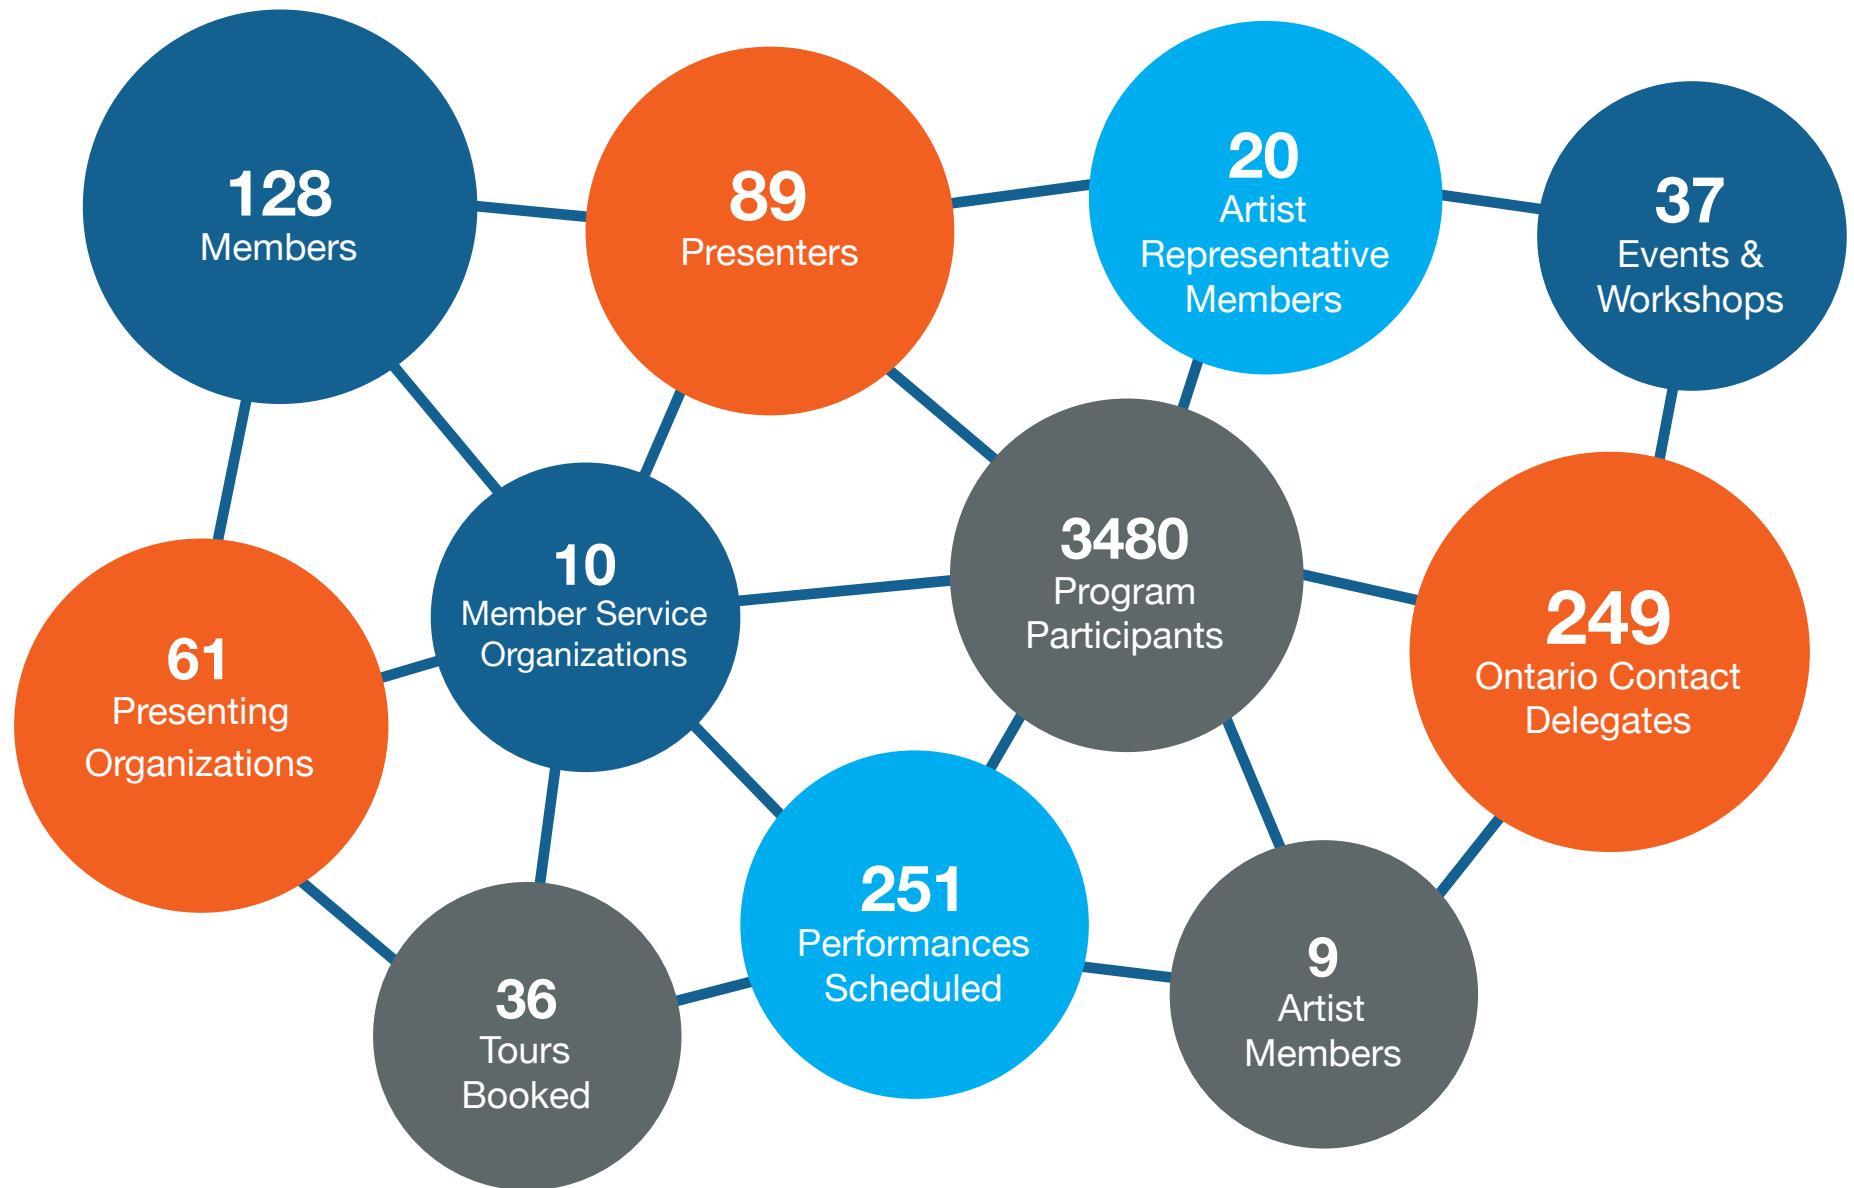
128
Members

89
Presenters

20
Artist Representative Members

37
Events & Workshops

61
Presenting Organizations

10
Member Service Organizations

3480
Program Participants

249
Ontario Contact Delegates

251
Performances Scheduled

36
Tours Booked

9
Artist Members